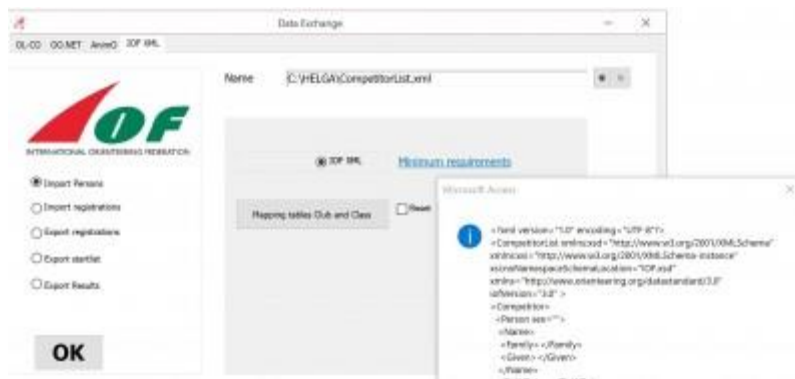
Data Exchange

OL-CO  OO.NET  AnineO  IOF XML

Name  C:\HELGA\CompetitorList.xml

IOF

INTERNATIONAL ORIENTEERING FEDERATION

Import Persons

Import registrations

Export registrations

Export startlist

Export Results

OK

IOF XML  Minimum requirements

Mapping tables Club and Class

Reset

Microsoft Access

<?xml version="1.0" encoding="UTF-8"?>
<CompetitorList xmlns:xsd="http://www.w3.org/2001/XMLSchema" xmlns:xsi="http://www.w3.org/2001/XMLSchema-instance" xsi:noNamespaceSchemaLocation="IOF.xsd" xmlns="http://www.orienteering.org/datastandard/3.0" iofVersion="3.0" >
<Competitor>
<Person sex="">
<Name>
<Family></Family>
<Given></Given>
</Name>
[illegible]